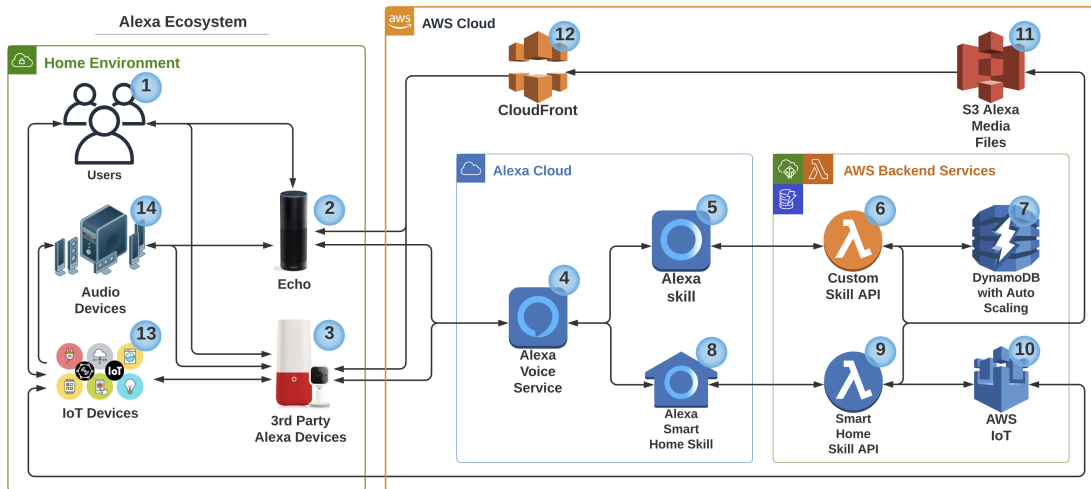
Alexa Ecosystem

Home Environment

1

Users

14

Audio Devices

13

IoT

IoT Devices

2

Echo

3

3rd Party Alexa Devices

AWS Cloud

12

CloudFront

11

S3 Alexa Media Files

Alexa Cloud

4

Alexa Voice Service

5

Alexa skill

8

Alexa Smart Home Skill

AWS Backend Services

6

Custom Skill API

7

DynamoDB with Auto Scaling

9

Smart Home Skill API

10

AWS IoT